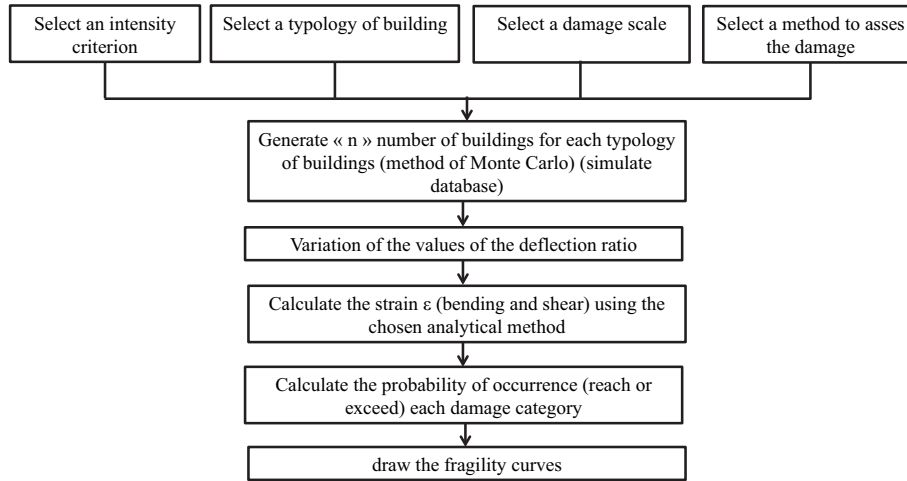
Select an intensity criterion

Select a typology of building

Select a damage scale

Select a method to asses the damage

Generate « n » number of buildings for each typology of buildings (method of Monte Carlo) (simulate database)

Variation of the values of the deflection ratio

Calculate the strain ε (bending and shear) using the chosen analytical method

Calculate the probability of occurrence (reach or exceed) each damage category

draw the fragility curves